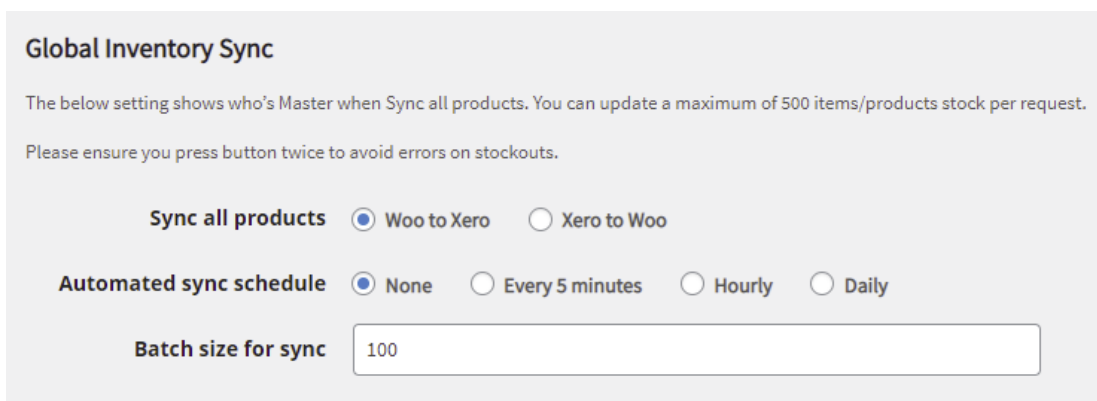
Global Inventory Sync

The below setting shows who's Master when Sync all products. You can update a maximum of 500 items/products stock per request.

Please ensure you press button twice to avoid errors on stockouts.

Sync all products Woo to Xero Xero to Woo

Automated sync schedule None Every 5 minutes Hourly Daily

Batch size for sync 100